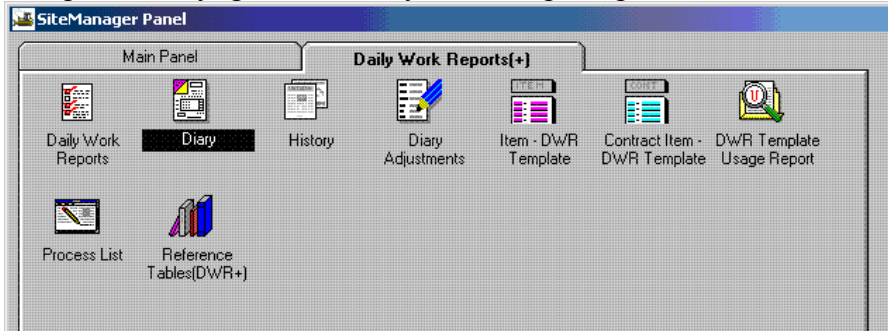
SiteManager Panel

Main Panel

Daily Work Reports(+)

Daily Work Reports

Diary

History

Diary Adjustments

ITEM

Item - DWR Template

CONT

Contract Item - DWR Template

DWR Template Usage Report

Process List

Reference Tables(DWR+)